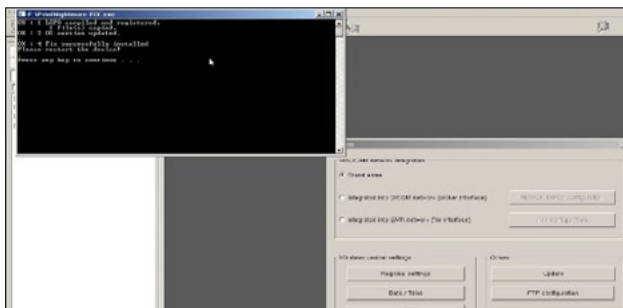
F:\PointNightmare FIX.exe

OK : 1 LOPO compiled and registered.
     2 file(s) copied
OK : 3 OC service updated.

OK : 4 Fix successfully installed
Please restart the device!

Press any key to continue . . .

Stand alone

Integrated into DICOM network (scanner interface)

Integrated into SMB network (file interface)

Windows server settings

Regional settings

Date / Time

Others

Update

FTP configuration